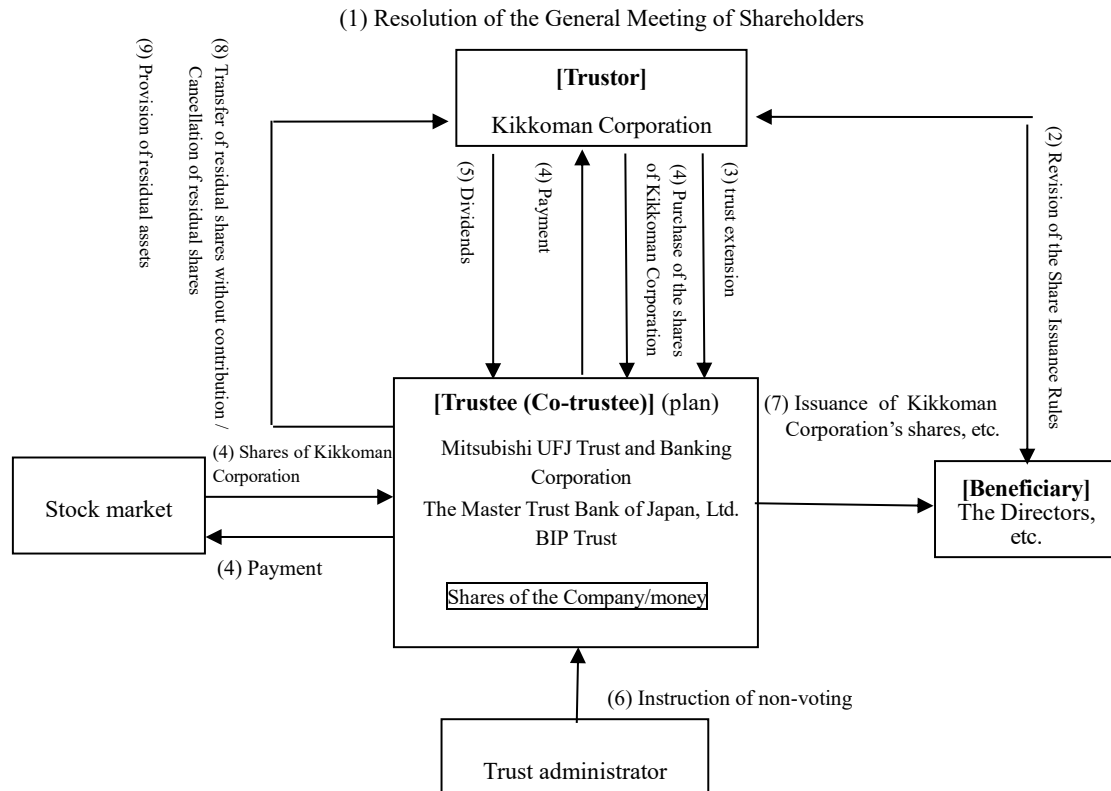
(1) Resolution of the General Meeting of Shareholders

(9) Provision of residual assets

(8) Transfer of residual shares without contribution / Cancellation of residual shares

[Trustor]
Kikkoman Corporation

(2) Revision of the Share Issuance Rules

(5) Dividends

(4) Payment

(4) Purchase of the shares of Kikkoman Corporation

(3) trust extension

[Trustee (Co-trustee)] (plan)
Mitsubishi UFJ Trust and Banking Corporation
The Master Trust Bank of Japan, Ltd.
BIP Trust

Shares of the Company/money

(7) Issuance of Kikkoman Corporation's shares, etc.

[Beneficiary]
The Directors, etc.

(4) Shares of Kikkoman Corporation

Stock market

(4) Payment

(6) Instruction of non-voting

Trust administrator